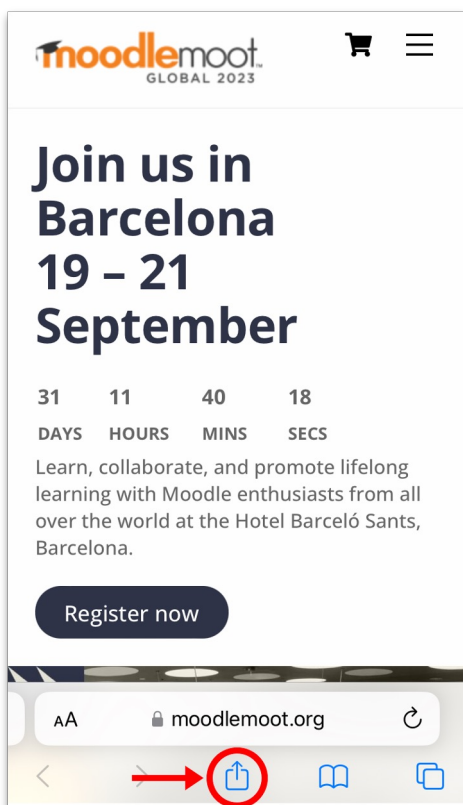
moodlemoot GLOBAL 2023

Join us in Barcelona 19 – 21 September

31 DAYS
11 HOURS
40 MINS
18 SECS

Learn, collaborate, and promote lifelong learning with Moodle enthusiasts from all over the world at the Hotel Barceló Sants, Barcelona.

Register now

AA moodlemoot.org